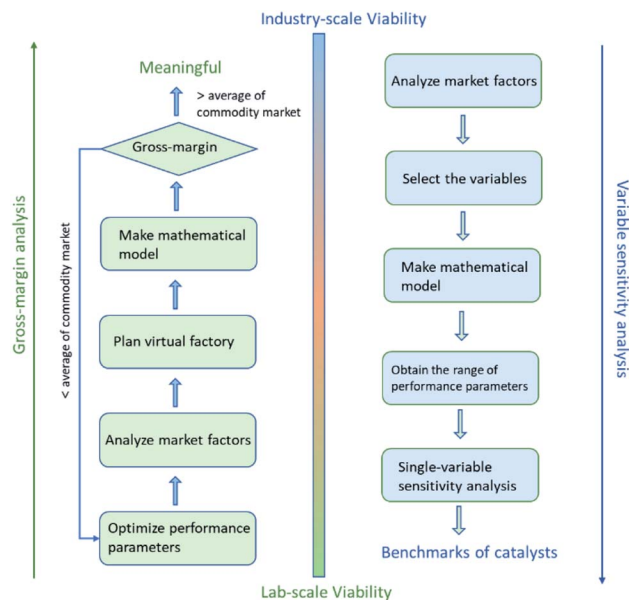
Industry-scale Viability

Gross-margin analysis

Meaningful

> average of commodity market

Gross-margin

< average of commodity market

Make mathematical model

Plan virtual factory

Analyze market factors

Optimize performance parameters

Analyze market factors

Select the variables

Make mathematical model

Obtain the range of performance parameters

Single-variable sensitivity analysis

Benchmarks of catalysts

Variable sensitivity analysis

Lab-scale Viability